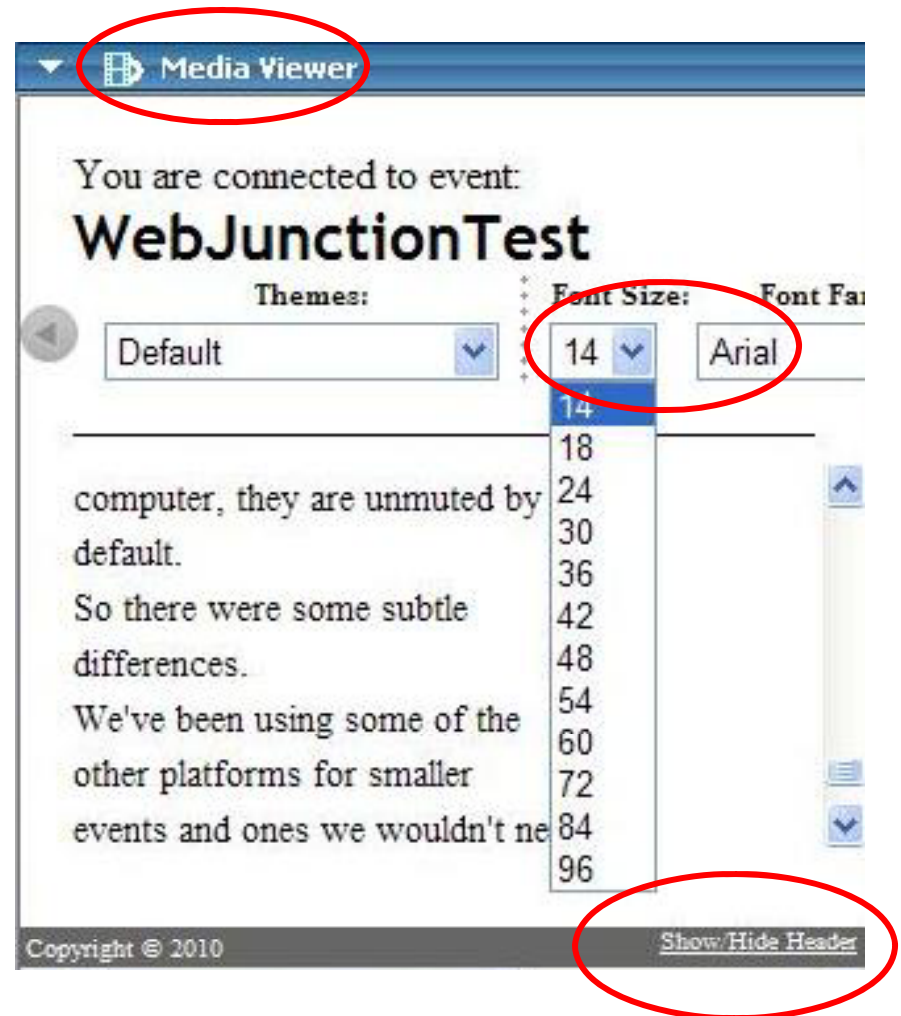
Media Viewer

You are connected to event:
WebJunctionTest

Themes:
Default

Font Size:
14

Font Fa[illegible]
Arial

14
18
24
30
36
42
48
54
60
72
84
96

computer, they are unmuted by default.
So there were some subtle differences.
We've been using some of the other platforms for smaller events and ones we wouldn't ne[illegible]

Copyright © 2010
Show/Hide Header